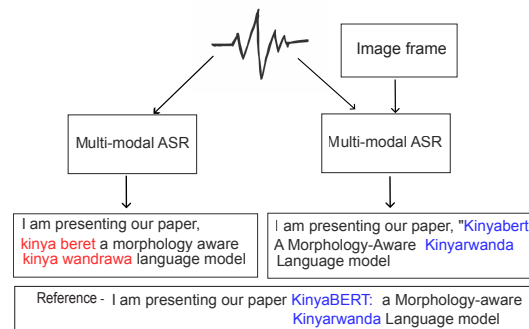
Image frame

Multi-modal ASR

Multi-modal ASR

I am presenting our paper, kinya beret a morphology aware kinya wandrawa language model

I am presenting our paper, "Kinyabert A Morphology-Aware Kinyarwanda Language model

Reference - I am presenting our paper KinyaBERT: a Morphology-aware Kinyarwanda Language model